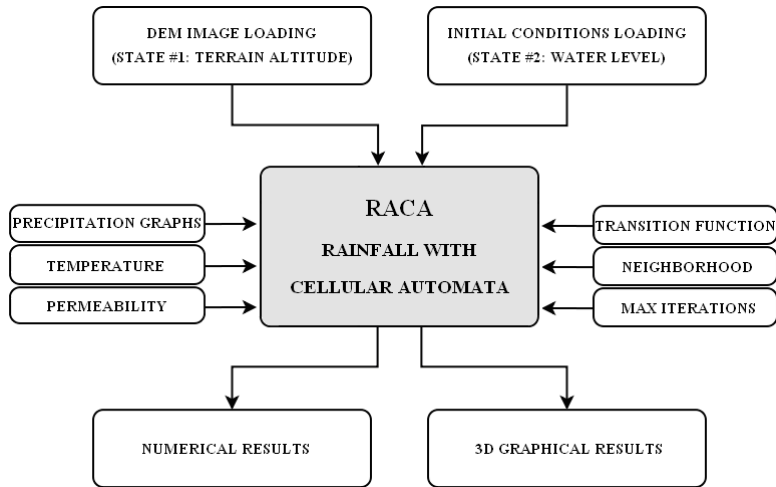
DEM IMAGE LOADING
(STATE #1: TERRAIN ALTITUDE)

INITIAL CONDITIONS LOADING
(STATE #2: WATER LEVEL)

PRECIPITATION GRAPHS

TEMPERATURE

PERMEABILITY

RACA
RAINFALL WITH
CELLULAR AUTOMATA

TRANSITION FUNCTION

NEIGHBORHOOD

MAX ITERATIONS

NUMERICAL RESULTS

3D GRAPHICAL RESULTS